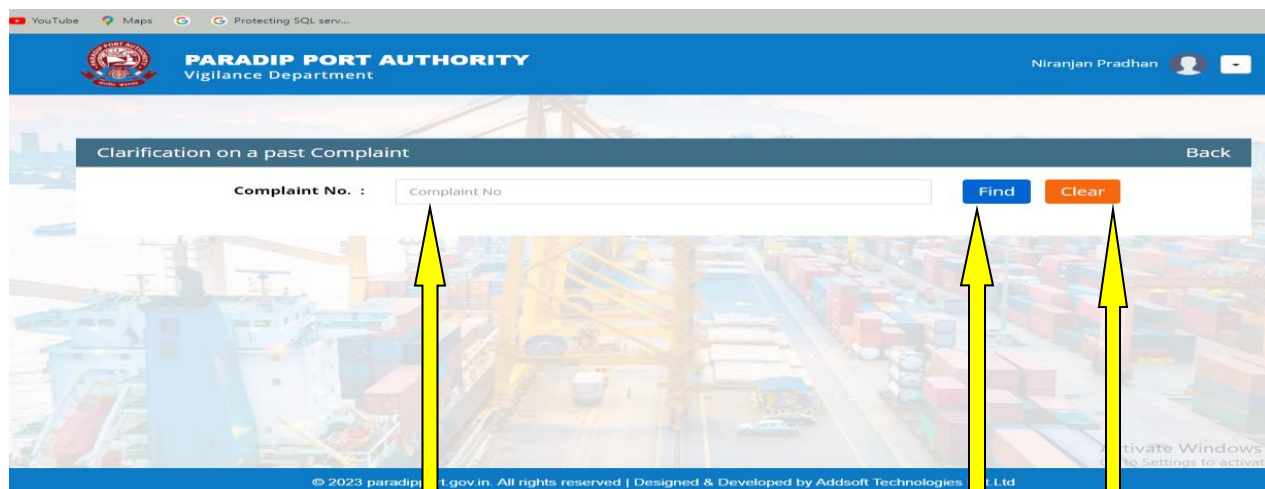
YouTube Maps Protecting SQL serv...

PARADIP PORT AUTHORITY
Vigilance Department

Niranjan Pradhan

Clarification on a past Complaint

Back

Complaint No. :

Complaint No

Find

Clear

Activate Windows
Go to Settings to activat

© 2023 paradip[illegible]rt.gov.in. All rights reserved | Designed & Developed by Addsoft Technologies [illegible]t Ltd